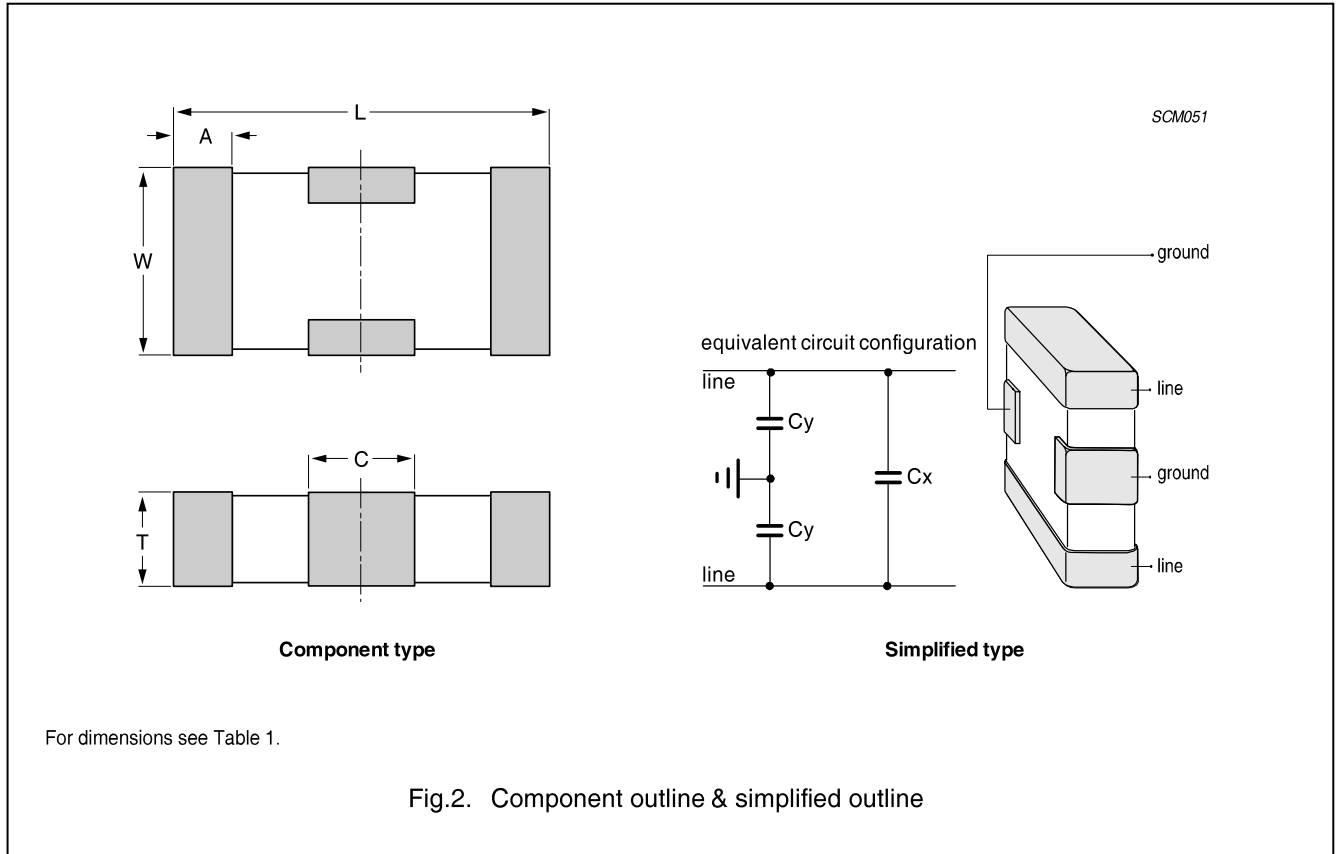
L

A

SCM051

W

C

T

Component type

ground

equivalent circuit configuration

line

Cy

Cx

Cy

line

line

ground

line

Simplified type

For dimensions see Table 1.

Fig.2. Component outline & simplified outline